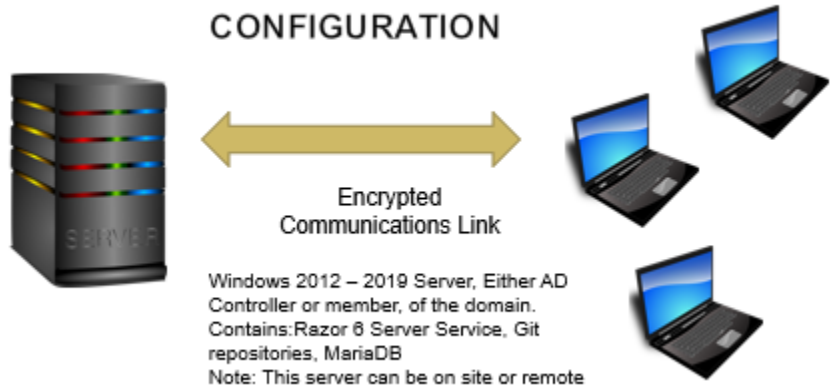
CONFIGURATION

SERVER

Encrypted Communications Link

Windows 2012 – 2019 Server, Either AD Controller or member, of the domain.
Contains:Razor 6 Server Service, Git repositories, MariaDB
Note: This server can be on site or remote